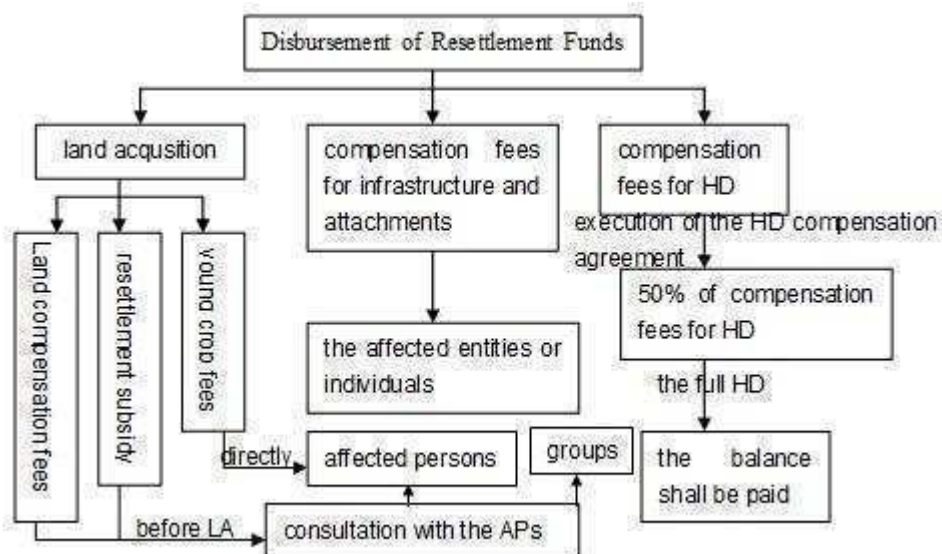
Disbursement of Resettlement Funds

land acqusition

compensation fees for infrastructure and attachments

compensation fees for HD

execution of the HD compensation agreement

50% of compensation fees for HD

the full HD

the balance shall be paid

Land compensation fees

resettlement subsidy

young crop fees

the affected entities or individuals

directly

affected persons

groups

before LA

consultation with the APs